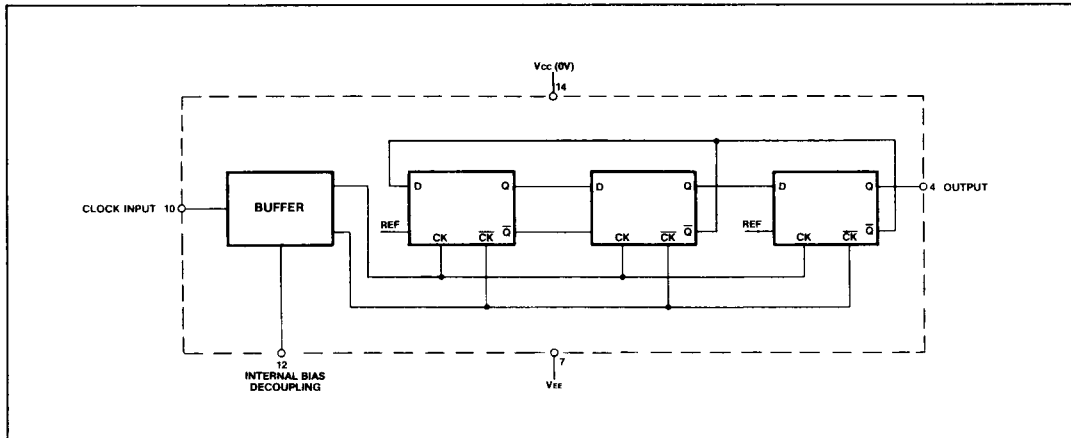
Vcc (0V)
14

CLOCK INPUT 10

BUFFER

REF

D Q
CK $\overline{CK}$ $\overline{Q}$

D Q
CK $\overline{CK}$ $\overline{Q}$

REF

D Q
CK $\overline{CK}$ $\overline{Q}$

4 OUTPUT

12
INTERNAL BIAS
DECOUPLING

7
VEE